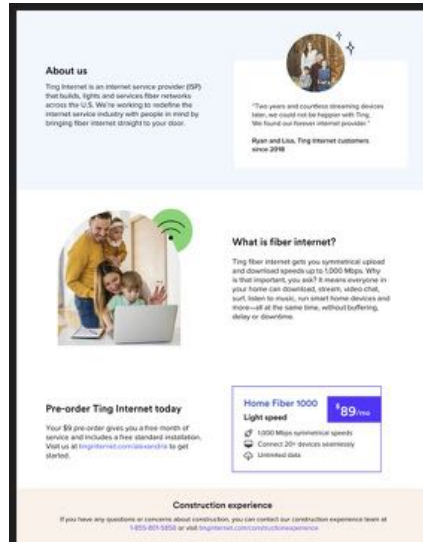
About us

Ting Internet is an internet service provider (ISP) that builds, lights and services fiber networks across the U.S. We're working to redefine the internet service industry with people in mind by bringing fiber internet straight to your door.

"Two years and countless streaming devices later, we could not be happier with Ting. We found our forever internet provider."

Ryan and Lisa, Ting Internet customers since 2018

What is fiber internet?

Ting fiber internet gets you symmetrical upload and download speeds up to 1,000 Mbps. Why is that important, you ask? It means everyone in your home can download, stream, video chat, surf, listen to music, run smart home devices and more—all at the same time, without buffering, delay or downtime.

Pre-order Ting Internet today

Your $9 pre-order gives you a free month of service and includes a free standard installation. Visit us at tinginternet.com/alexandria to get started.

Home Fiber 1000
Light speed
$89/mo
1,000 Mbps symmetrical speeds
Connect 20+ devices seamlessly
Unlimited data

Construction experience

If you have any questions or concerns about construction, you can contact our construction experience team at 1-855-801-5850 or visit tinginternet.com/constructionexperience